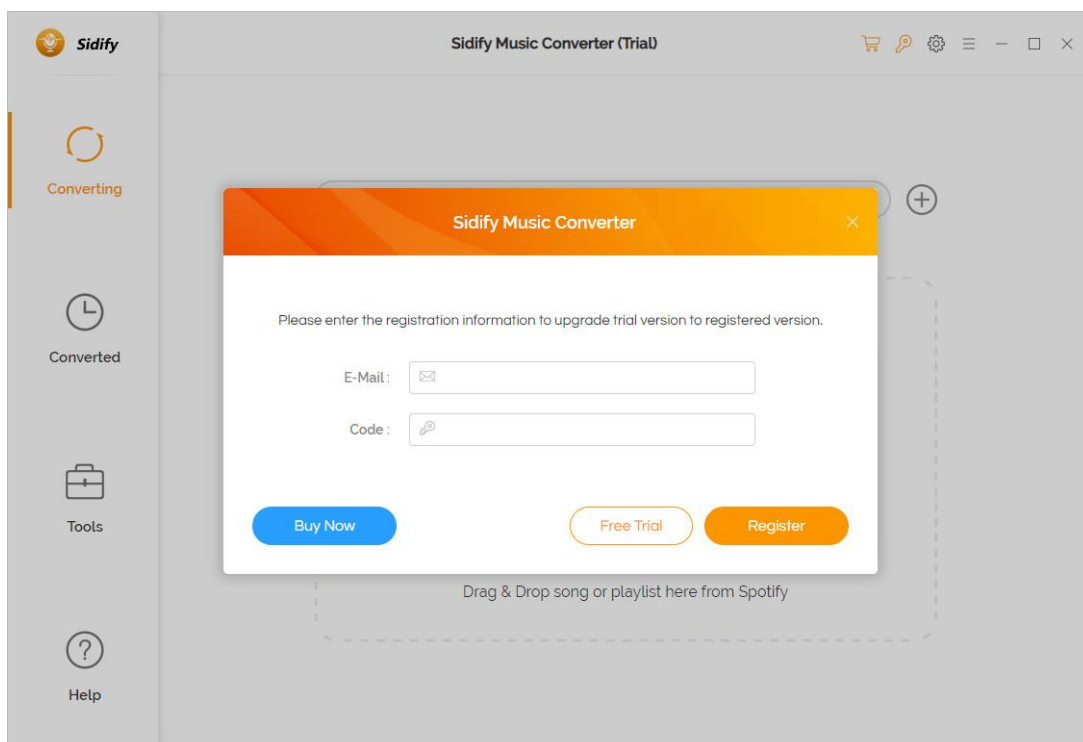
Sidify

Sidify Music Converter (Trial)

Converting

Converted

Tools

Help

Sidify Music Converter

Please enter the registration information to upgrade trial version to registered version.

E-Mail :

Code :

Buy Now

Free Trial

Register

Drag & Drop song or playlist here from Spotify